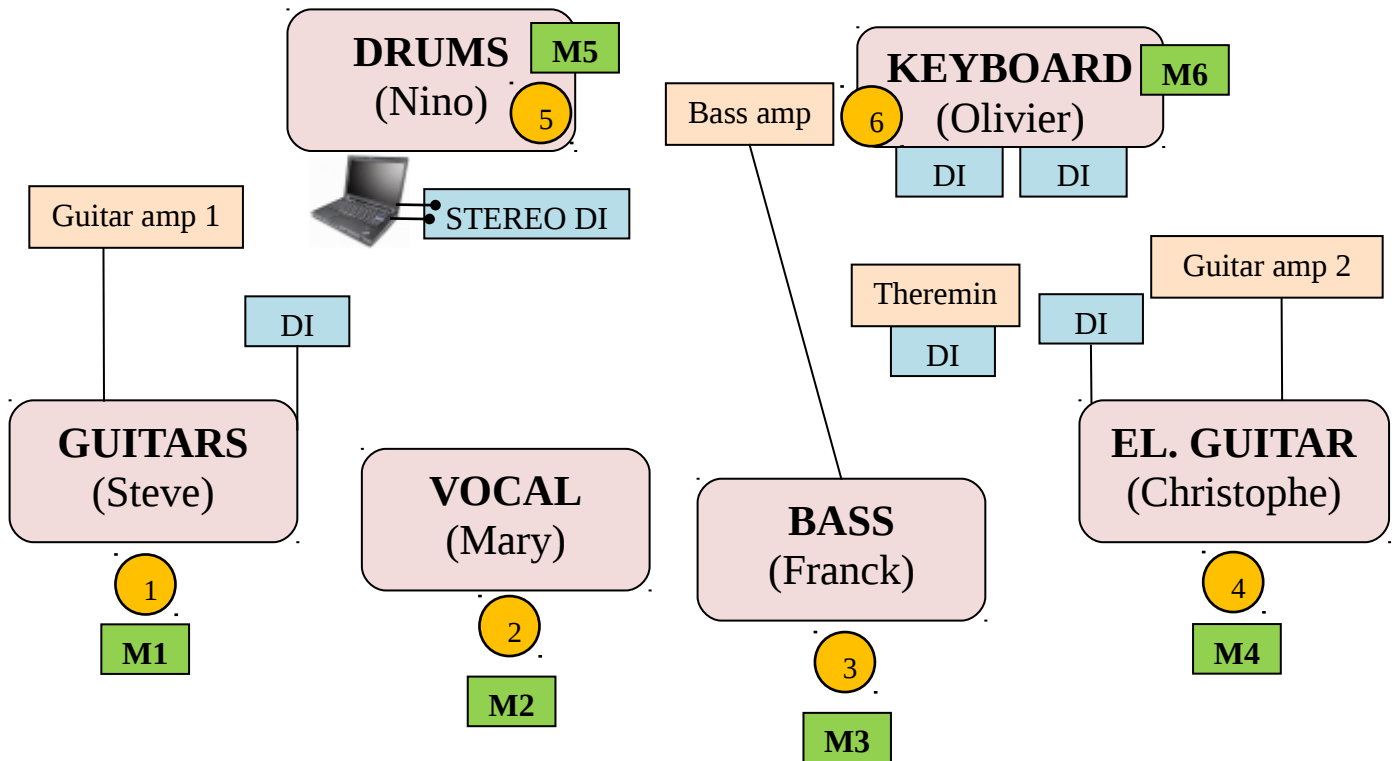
DRUMS
(Nino)
M5
5

Bass amp

KEYBOARD
(Olivier)
M6
6
DI
DI

STEREO DI

Guitar amp 1

DI

Theremin
DI

Guitar amp 2
DI

GUITARS
(Steve)
1
M1

VOCAL
(Mary)
2
M2

BASS
(Franck)
3
M3

EL. GUITAR
(Christophe)
4
M4